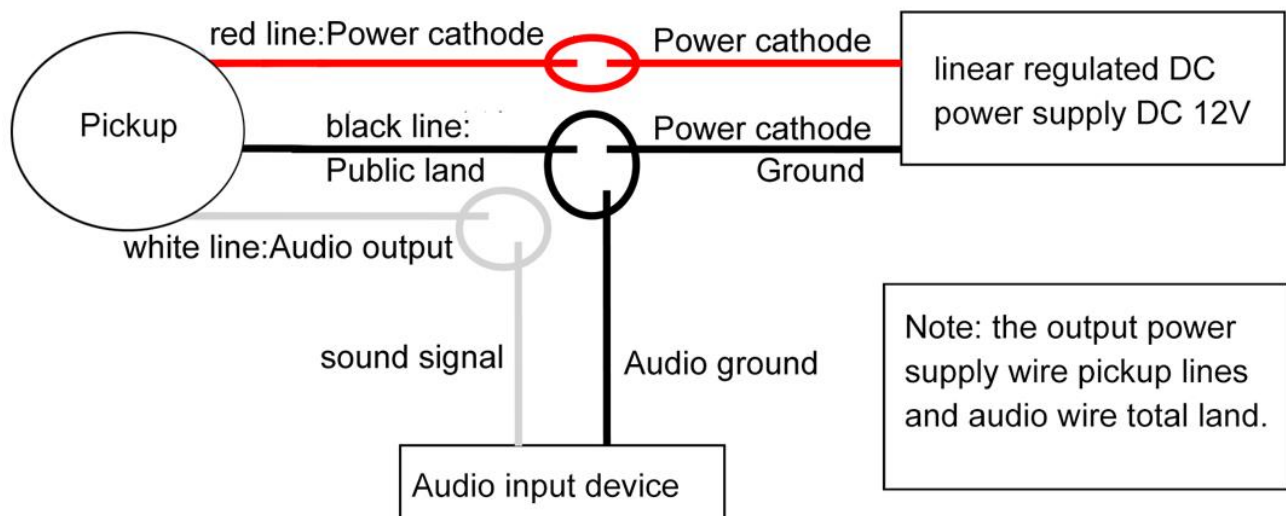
red line:Power cathode

Power cathode

linear regulated DC power supply DC 12V

Pickup

black line: Public land

Power cathode Ground

white line:Audio output

sound signal

Audio ground

Note: the output power supply wire pickup lines and audio wire total land.

Audio input device